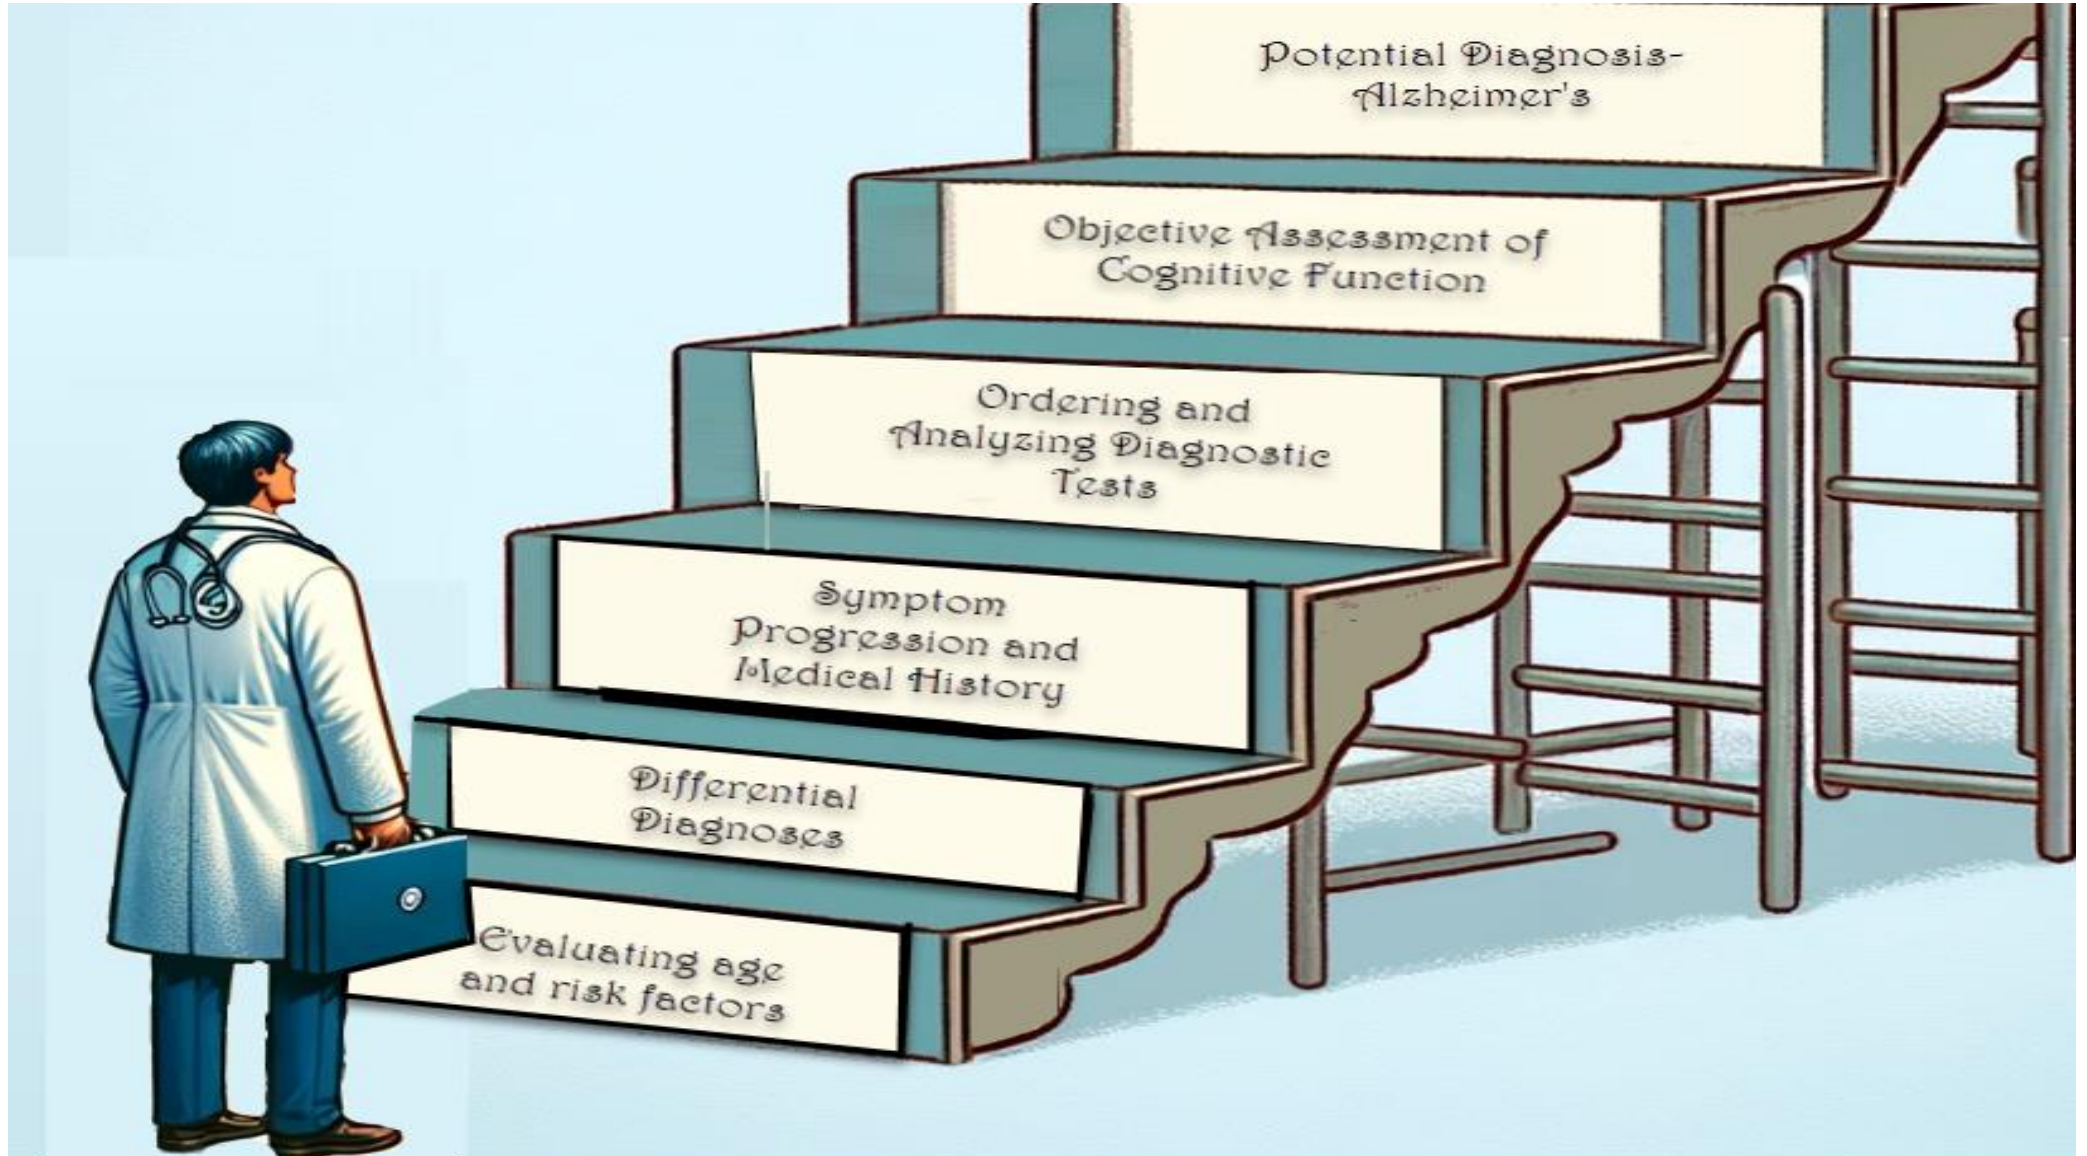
Potential Diagnosis-Alzheimer's

Objective Assessment of Cognitive Function

Ordering and Analyzing Diagnostic Tests

Symptom Progression and Medical History

Differential Diagnoses

Evaluating age and risk factors